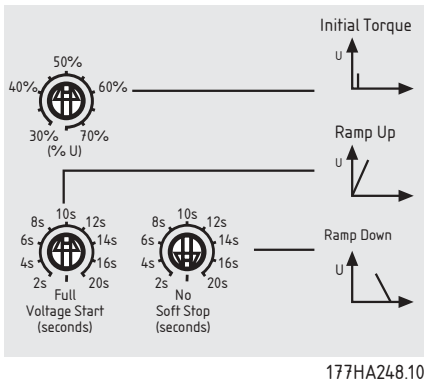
Initial Torque

U

50%
40%
60%
30%
70%
(% U)

Ramp Up

U

10s
8s
12s
6s
14s
4s
16s
2s
20s
Full
Voltage Start
(seconds)

10s
8s
12s
6s
14s
4s
16s
2s
20s
No
Soft Stop
(seconds)

Ramp Down

U

177HA248.10